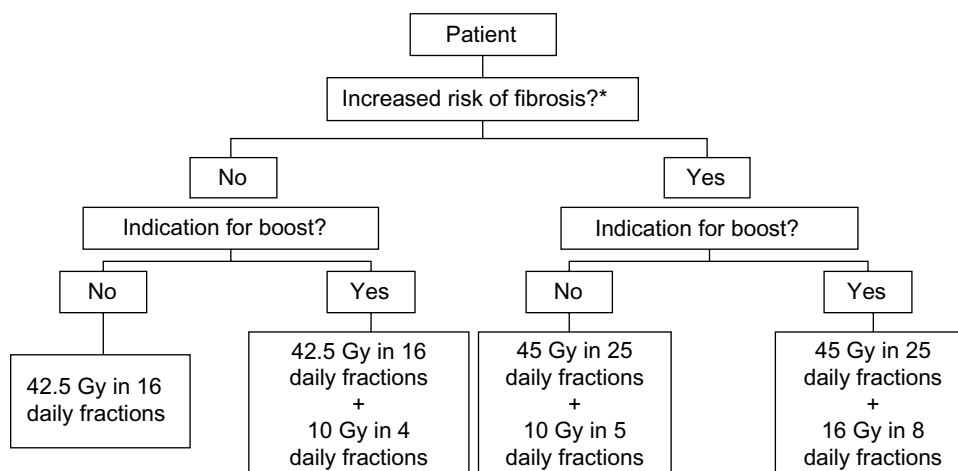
Patient

Increased risk of fibrosis?*

No

Yes

Indication for boost?

Indication for boost?

No

Yes

No

Yes

42.5 Gy in 16 daily fractions

42.5 Gy in 16 daily fractions + 10 Gy in 4 daily fractions

45 Gy in 25 daily fractions + 10 Gy in 5 daily fractions

45 Gy in 25 daily fractions + 16 Gy in 8 daily fractions